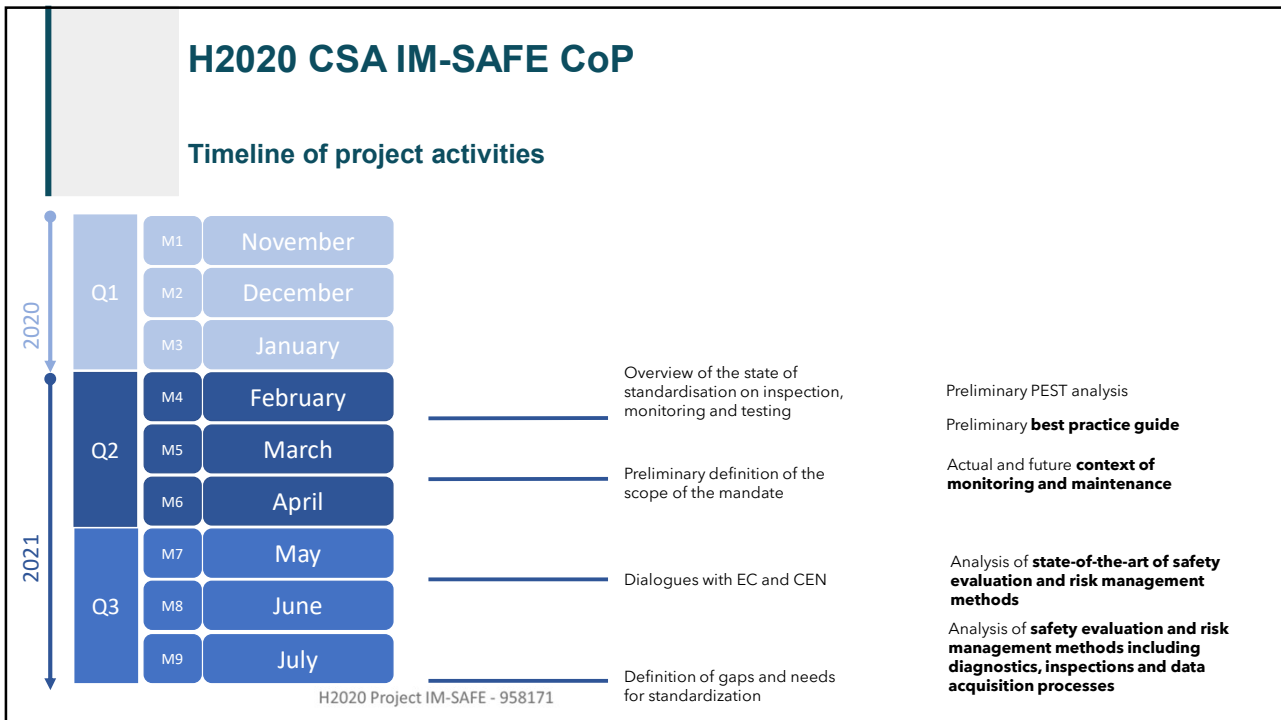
H2020 CSA IM-SAFE CoP

Timeline of project activities

2020

2021

| | | |
|---|---|---|
| Q1 | M1 | November |
| | M2 | December |
| | M3 | January |
| Q2 | M4 | February |
| | M5 | March |
| | M6 | April |
| Q3 | M7 | May |
| | M8 | June |
| | M9 | July |

Overview of the state of standardisation on inspection, monitoring and testing

Preliminary definition of the scope of the mandate

Dialogues with EC and CEN

Definition of gaps and needs for standardization

Preliminary PEST analysis

Preliminary **best practice guide**

Actual and future **context of monitoring and maintenance**

Analysis of **state-of-the-art of safety evaluation and risk management methods**

Analysis of **safety evaluation and risk management methods including diagnostics, inspections and data acquisition processes**

H2020 Project IM-SAFE - 958171